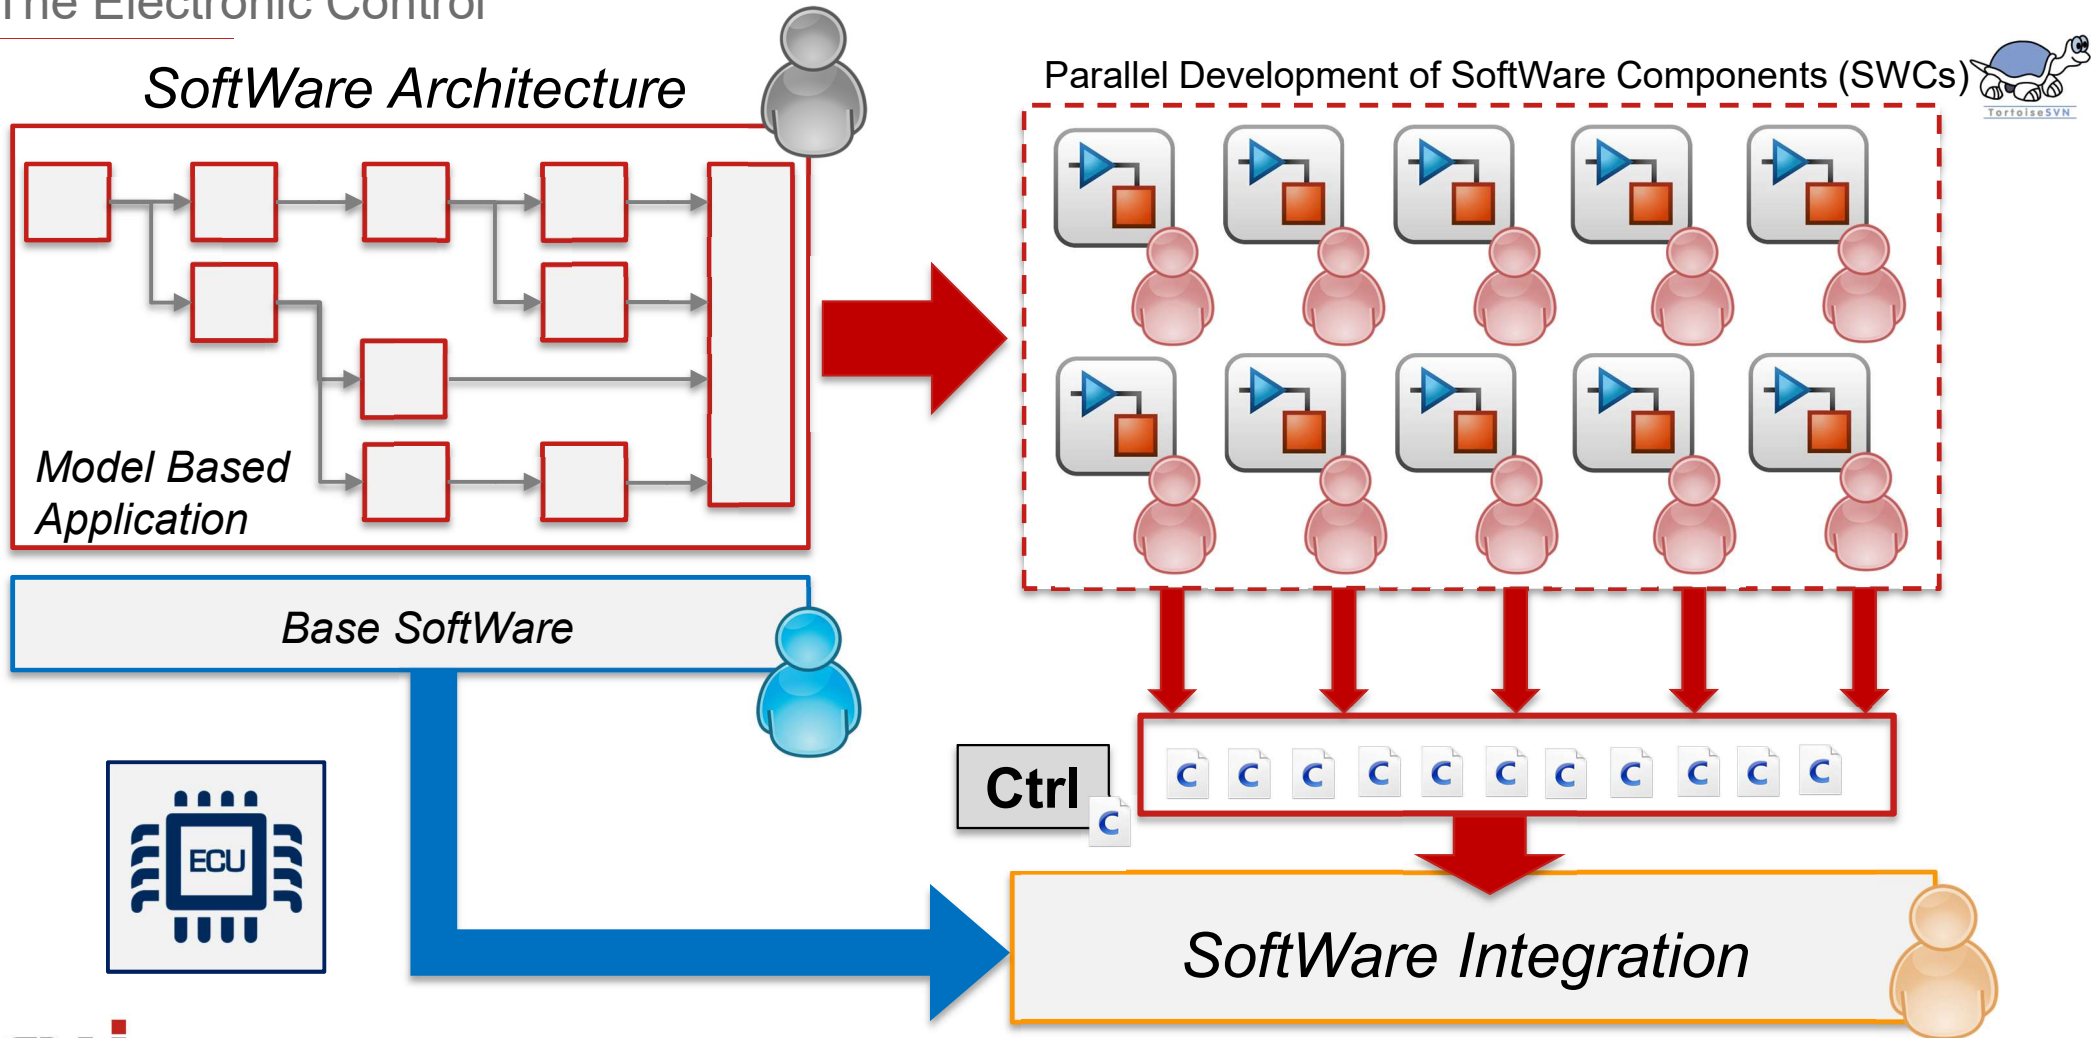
The Electronic Control

SoftWare Architecture

Parallel Development of SoftWare Components (SWCs)

TortoiseSVN

Model Based Application

Base SoftWare

ECU

Ctrl

C C C C C C C C C C C C

SoftWare Integration